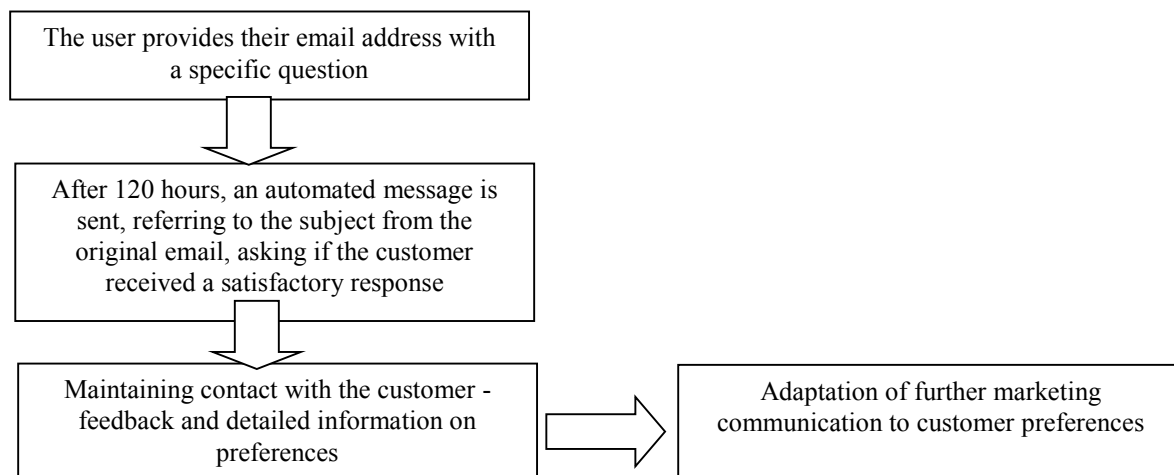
The user provides their email address with a specific question

After 120 hours, an automated message is sent, referring to the subject from the original email, asking if the customer received a satisfactory response

Maintaining contact with the customer - feedback and detailed information on preferences

Adaptation of further marketing communication to customer preferences